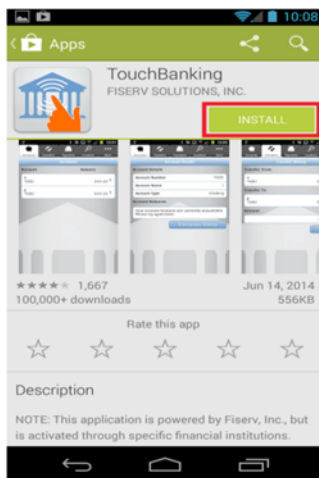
10:08

Apps

TouchBanking
FISERV SOLUTIONS, INC.

INSTALL

1,667
100,000+ downloads

Jun 14, 2014
556KB

Rate this app

Description

NOTE: This application is powered by Fiserv, Inc., but is activated through specific financial institutions.